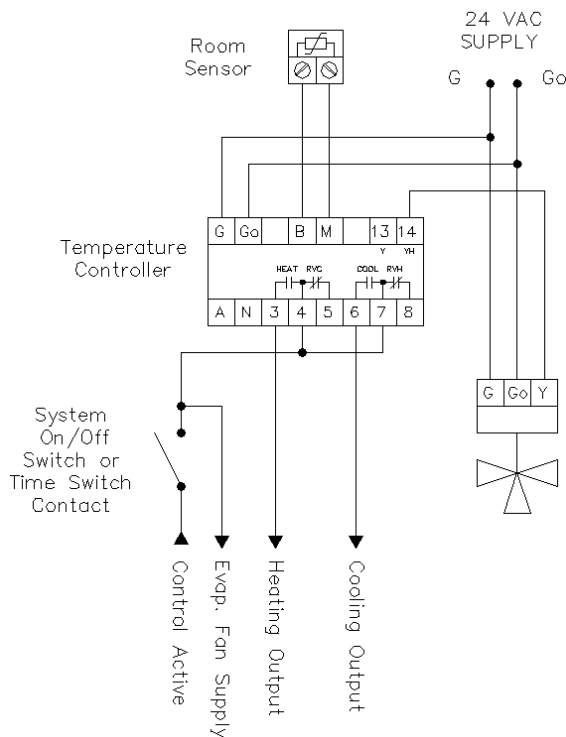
24 VAC SUPPLY

Room Sensor

G Go

Temperature Controller

G Go B M 13 14
Y YH

HEAT RVC COOL RVH

A N 3 4 5 6 7 8

G Go Y

System On/Off Switch or Time Switch Contact

Control Active

Evap. Fan Supply

Heating Output

Cooling Output